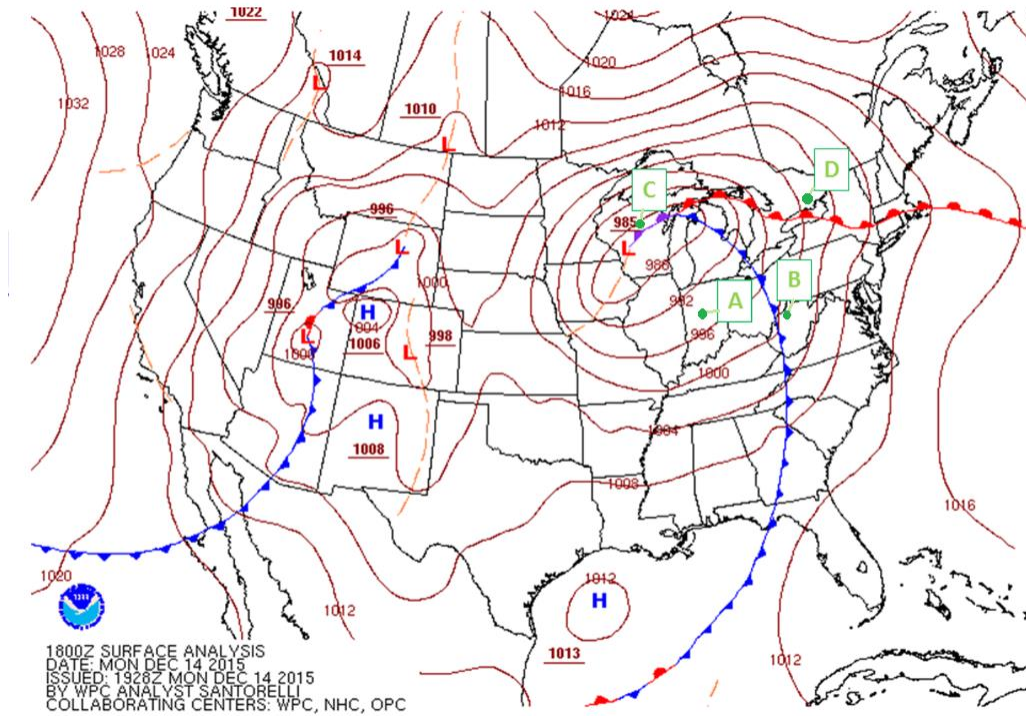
1022
1024
1028
1024
1032
1014
L
1020
1016
1010
L
1012
D
C
985
L
988
996
L
1000
B
992
A
996
996
H
L
1004
1006
L
998
1000
1008
H
1008
1004
1008
1016
1020
1012
1012
H
1013
1012
1800Z SURFACE ANALYSIS
DATE: MON DEC 14 2015
ISSUED: 1928Z MON DEC 14 2015
BY WPC ANALYST SANTORELLI
COLLABORATING CENTERS: WPC, NHC, OPC